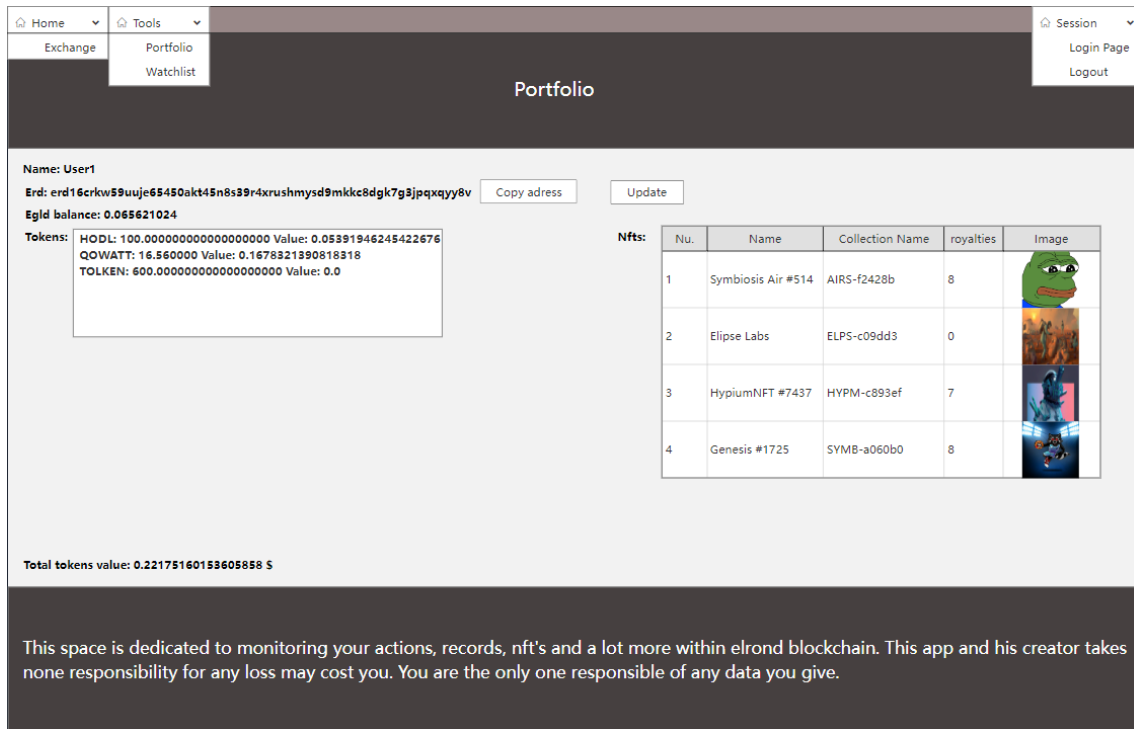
Home
Exchange
Tools
Portfolio
Watchlist
Session
Login Page
Logout

Portfolio

Name: User1
Erd: erd16crkw59uuje65450akt45n8s39r4xrushmysd9mkkc8dgk7g3jpqxqyy8v
Copy adress
Update
Egld balance: 0.065621024
Tokens:
HODL: 100.000000000000000000 Value: 0.05391946245422676
QOWATT: 16.560000 Value: 0.1678321390818318
TOLKEN: 600.000000000000000000 Value: 0.0

Nfts:

| Nu. | Name | Collection Name | royalties | Image |
|---|---|---|---|---|
| 1 | Symbiosis Air #514 | AIRS-f2428b | 8 | |
| 2 | Elipse Labs | ELPS-c09dd3 | 0 | |
| 3 | HypiumNFT #7437 | HYPM-c893ef | 7 | |
| 4 | Genesis #1725 | SYMB-a060b0 | 8 | |

Total tokens value: 0.22175160153605858 $

This space is dedicated to monitoring your actions, records, nft's and a lot more within elrond blockchain. This app and his creator takes none responsibility for any loss may cost you. You are the only one responsible of any data you give.